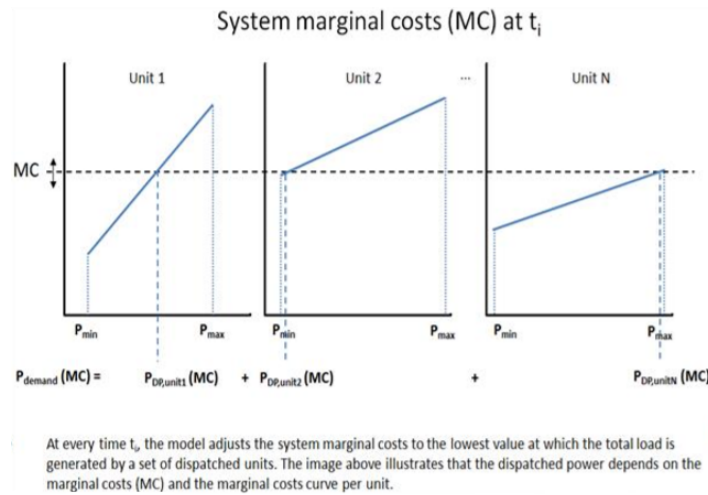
System marginal costs (MC) at $t_i$

Unit 1

Unit 2

...

Unit N

MC

$P_{min}$

$P_{max}$

$P_{min}$

$P_{max}$

$P_{min}$

$P_{max}$

$P_{demand}$ (MC) = $P_{DP,unit1}$ (MC) + $P_{DP,unit2}$ (MC) + $P_{DP,unitN}$ (MC)

At every time $t_i$, the model adjusts the system marginal costs to the lowest value at which the total load is generated by a set of dispatched units. The image above illustrates that the dispatched power depends on the marginal costs (MC) and the marginal costs curve per unit.